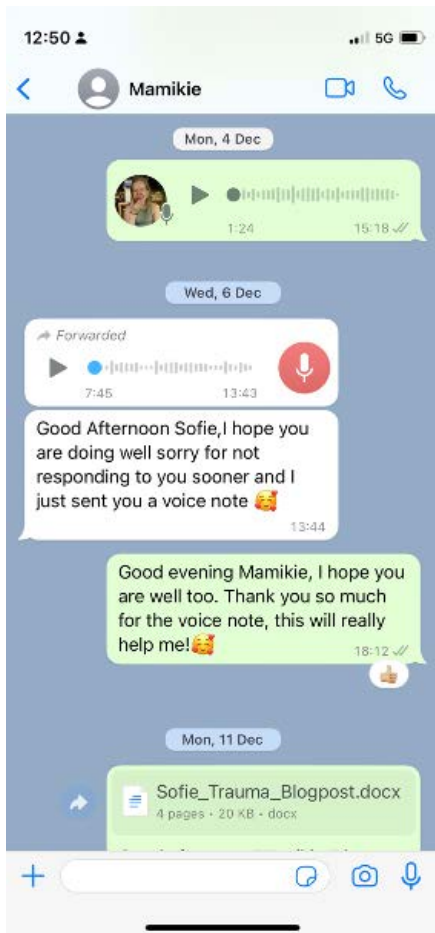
12:50

5G

Mamikie

Mon, 4 Dec

1:24 15:18

Wed, 6 Dec

Forwarded

7:45 13:43

Good Afternoon Sofie,I hope you are doing well sorry for not responding to you sooner and I just sent you a voice note 🥰

13:44

Good evening Mamikie, I hope you are well too. Thank you so much for the voice note, this will really help me!🥰

18:12

👍🏼

Mon, 11 Dec

Sofie_Trauma_Blogpost.docx

4 pages • 20 KB • docx

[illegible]